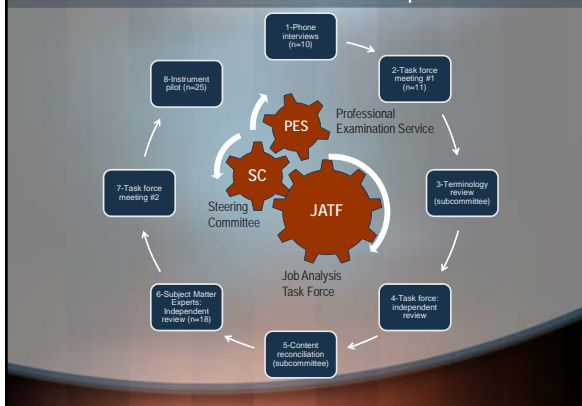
1-Phone interviews (n=10)

2-Task force meeting #1 (n=11)

3-Terminology review (subcommittee)

4-Task force: independent review

5-Content reconciliation (subcommittee)

6-Subject Matter Experts: Independent review (n=18)

7-Task force meeting #2

8-Instrument pilot (n=25)

PES

Professional Examination Service

SC

Steering Committee

JATF

Job Analysis Task Force